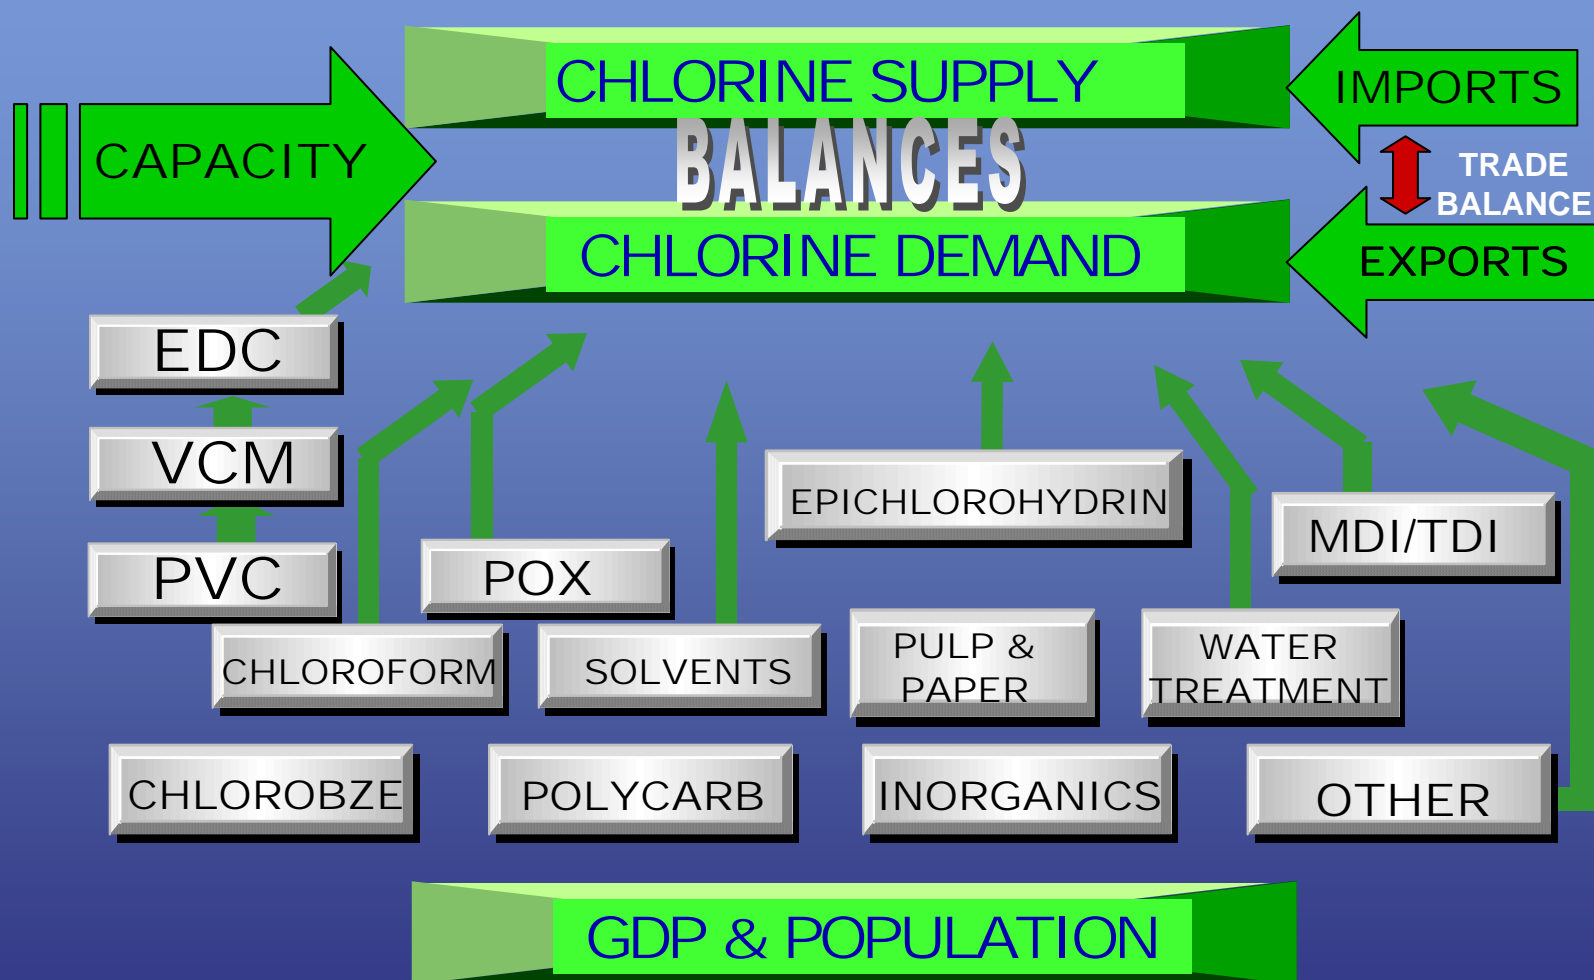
CAPACITY

CHLORINE SUPPLY

BALANCES

CHLORINE DEMAND

IMPORTS

TRADE BALANCE

EXPORTS

EDC

VCM

PVC

POX

EPICHLOROHYDRIN

MDI/TDI

CHLOROFORM

SOLVENTS

PULP & PAPER

WATER TREATMENT

CHLOROBZE

POLYCARB

INORGANICS

OTHER

GDP & POPULATION